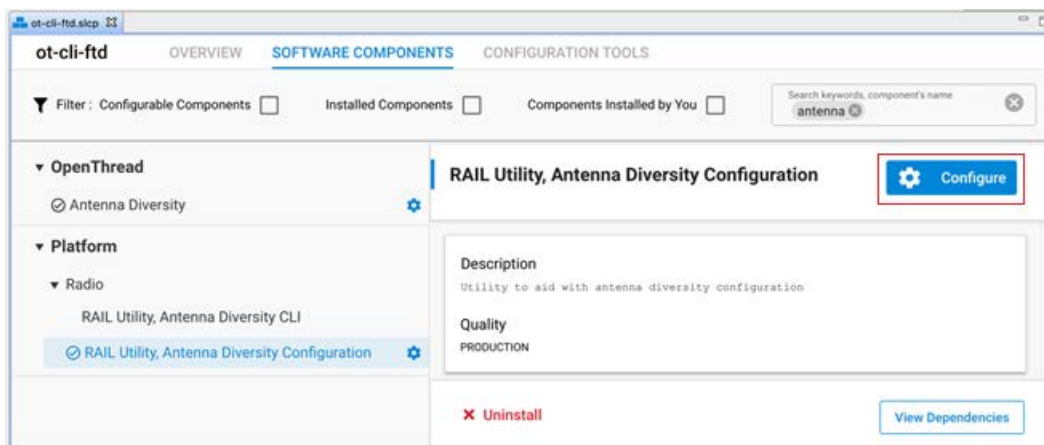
ot-cli-ftd.slcp

ot-cli-ftd OVERVIEW SOFTWARE COMPONENTS CONFIGURATION TOOLS

Filter : Configurable Components Installed Components Components Installed by You

Search keywords, component's name
antenna

▾ OpenThread
Antenna Diversity

▾ Platform
▾ Radio
RAIL Utility, Antenna Diversity CLI
RAIL Utility, Antenna Diversity Configuration

RAIL Utility, Antenna Diversity Configuration

Configure

Description
Utility to aid with antenna diversity configuration

Quality
PRODUCTION

✕ Uninstall

View Dependencies